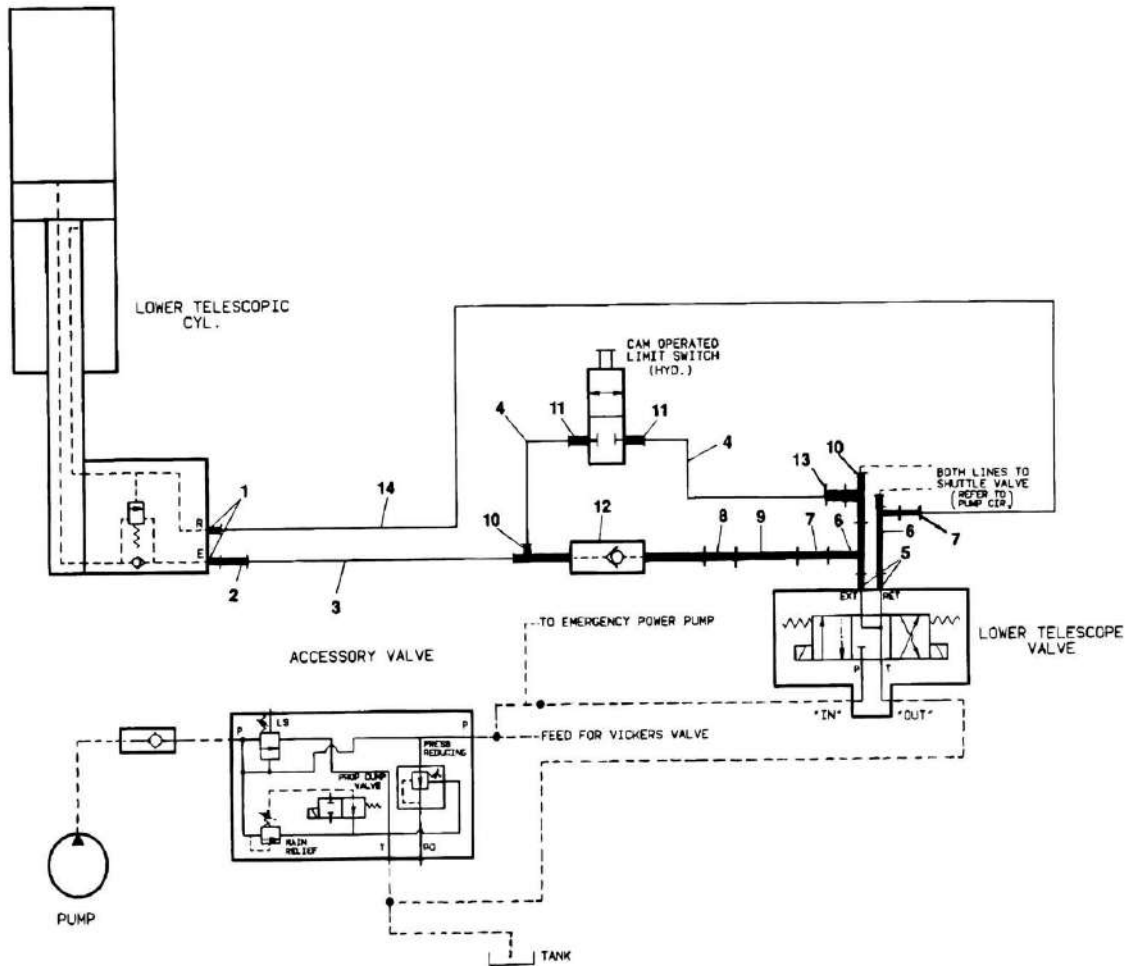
LOWER TELESCOPIC CYL.

CAM OPERATED LIMIT SWITCH (HYD.)

4
11
11
4
10
13
BOTH LINES TO SHUTTLE VALVE (REFER TO PUMP CIR.)
1
R
E
14
10
12
8
9
7
6
6
7
2
3
5
EXT
RET

LOWER TELESCOPE VALVE

P
T
"IN"
"OUT"

TO EMERGENCY POWER PUMP

ACCESSORY VALVE

LS
P
P
PRESS REDUCING
FEED FOR VICKERS VALVE
PROP DUMP VALVE
MAIN RELIEF
T
PO

PUMP

TANK